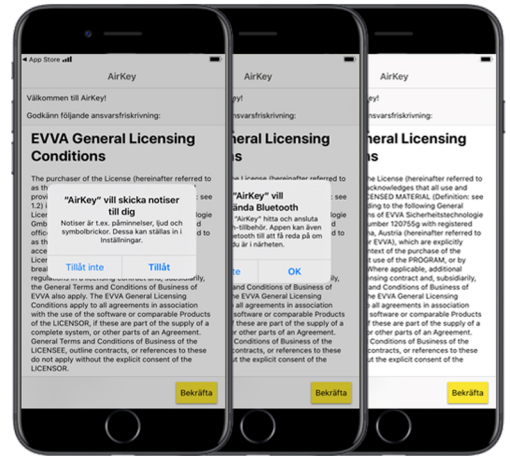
◂ App Store

AirKey

Välkommen till AirKey!

Godkänn följande ansvarsfriskrivning:

EVVA General Licensing Conditions

The purchaser of the License (hereinafter referred to as th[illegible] (here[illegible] 1.2) i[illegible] Licen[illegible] Gmbh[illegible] office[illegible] ackno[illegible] acce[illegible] Licen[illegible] break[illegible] regulations in a licensing contract and, subsidiarily, the General Terms and Conditions of Business of EVVA also apply. The EVVA General Licensing Conditions apply to all agreements in association with the use of the software or comparable Products of the LICENSOR, if these are part of the supply of a complete system, or other parts of an Agreement. General Terms and Conditions of Business of the LICENSEE, outline contracts, or references to these do not apply without the explicit consent of the LICENSOR.

"AirKey" vill skicka notiser till dig

Notiser är t.ex. påminnelser, ljud och symbolbrickor. Dessa kan ställas in i Inställningar.

Tillåt inte

Tillåt

Bekräfta

AirKey

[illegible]!

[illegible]ansvarsfriskrivning:

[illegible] General Licensing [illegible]

"AirKey" vill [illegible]vända Bluetooth

"AirKey" hitta och ansluta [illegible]-tillbehör. Appen kan även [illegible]etooth till att få reda på om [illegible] är i närheten.

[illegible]te

OK

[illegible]g contract and, subsidiarily, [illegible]and Conditions of Business of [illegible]e EVVA General Licensing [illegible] to all agreements in association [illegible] software or comparable Products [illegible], if these are part of the supply of a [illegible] or other parts of an Agreement. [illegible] Conditions of Business of the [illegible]ine contracts, or references to these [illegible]hout the explicit consent of the

Bekräfta

AirKey

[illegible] General Licensing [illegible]

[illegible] the License (hereinafter referred to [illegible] acknowledges that all use and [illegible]ENSED MATERIAL (Definition: see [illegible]ding to the following General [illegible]s of EVVA Sicherheitstechnologie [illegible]umber 120755g with registered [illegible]enna, Austria (hereinafter referred to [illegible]r EVVA), which are explicitly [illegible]ntext of the purchase of the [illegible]t use of the PROGRAM, or by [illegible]Where applicable, additional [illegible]licensing contract and, subsidiarily, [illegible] and Conditions of Business of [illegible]e EVVA General Licensing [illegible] to all agreements in association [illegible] software or comparable Products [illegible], if these are part of the supply of a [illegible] or other parts of an Agreement. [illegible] Conditions of Business of the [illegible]ine contracts, or references to these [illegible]hout the explicit consent of the

Bekräfta